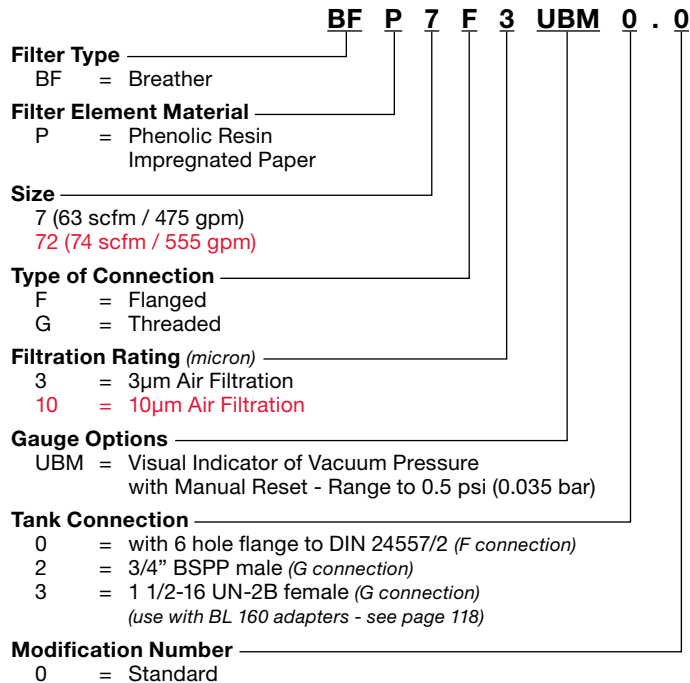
BF P 7 F 3 UBM 0 . 0

Filter Type
BF = Breather

Filter Element Material
P = Phenolic Resin Impregnated Paper

Size
7 (63 scfm / 475 gpm)
72 (74 scfm / 555 gpm)

Type of Connection
F = Flanged
G = Threaded

Filtration Rating (micron)
3 = 3µm Air Filtration
10 = 10µm Air Filtration

Gauge Options
UBM = Visual Indicator of Vacuum Pressure with Manual Reset - Range to 0.5 psi (0.035 bar)

Tank Connection
0 = with 6 hole flange to DIN 24557/2 (F connection)
2 = 3/4" BSPP male (G connection)
3 = 1 1/2-16 UN-2B female (G connection) (use with BL 160 adapters - see page 118)

Modification Number
0 = Standard